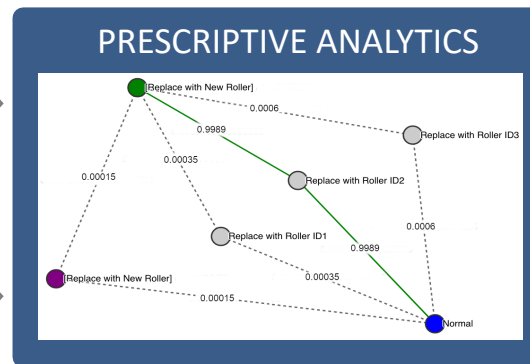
PRESCRIPTIVE ANALYTICS

[Replace with New Roller]
0.0006
Replace with Roller ID3
0.9989
0.00035
0.00015
Replace with Roller ID2
Replace with Roller ID1
0.0006
0.9989
0.00035
[Replace with New Roller]
0.00015
Normal